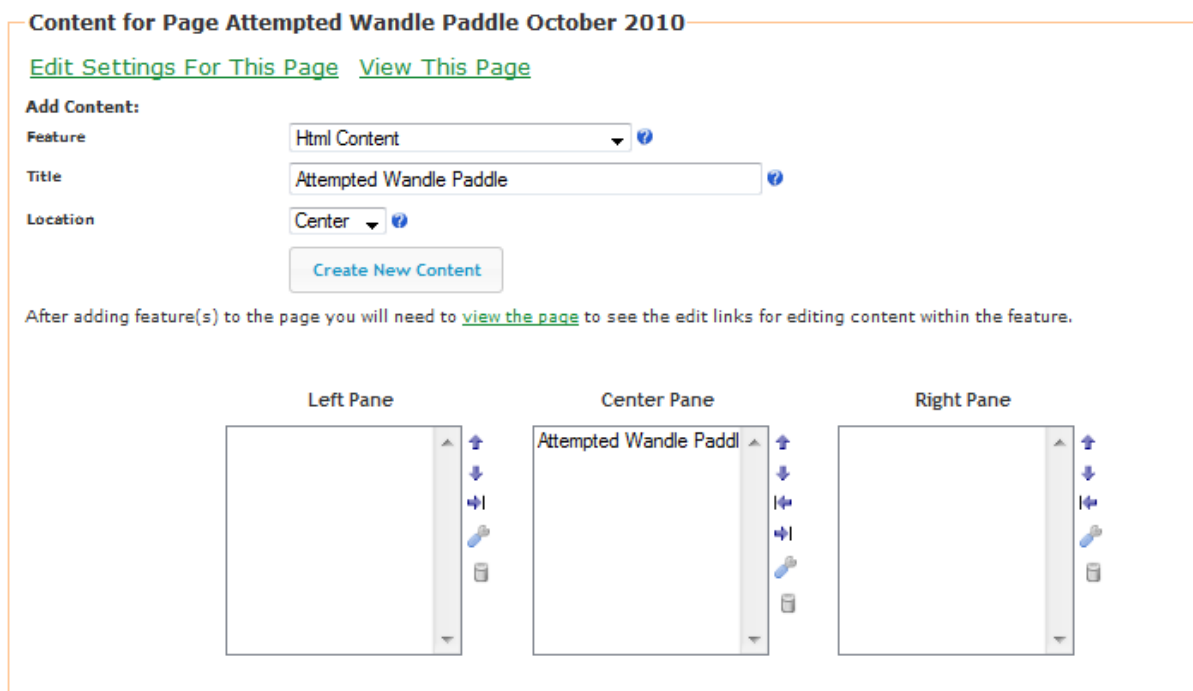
Content for Page Attempted Wandle Paddle October 2010

Edit Settings For This Page View This Page

Add Content:

Feature Html Content

Title Attempted Wandle Paddle

Location Center

Create New Content

After adding feature(s) to the page you will need to view the page to see the edit links for editing content within the feature.

Left Pane

Center Pane

Attempted Wandle Paddl

Right Pane